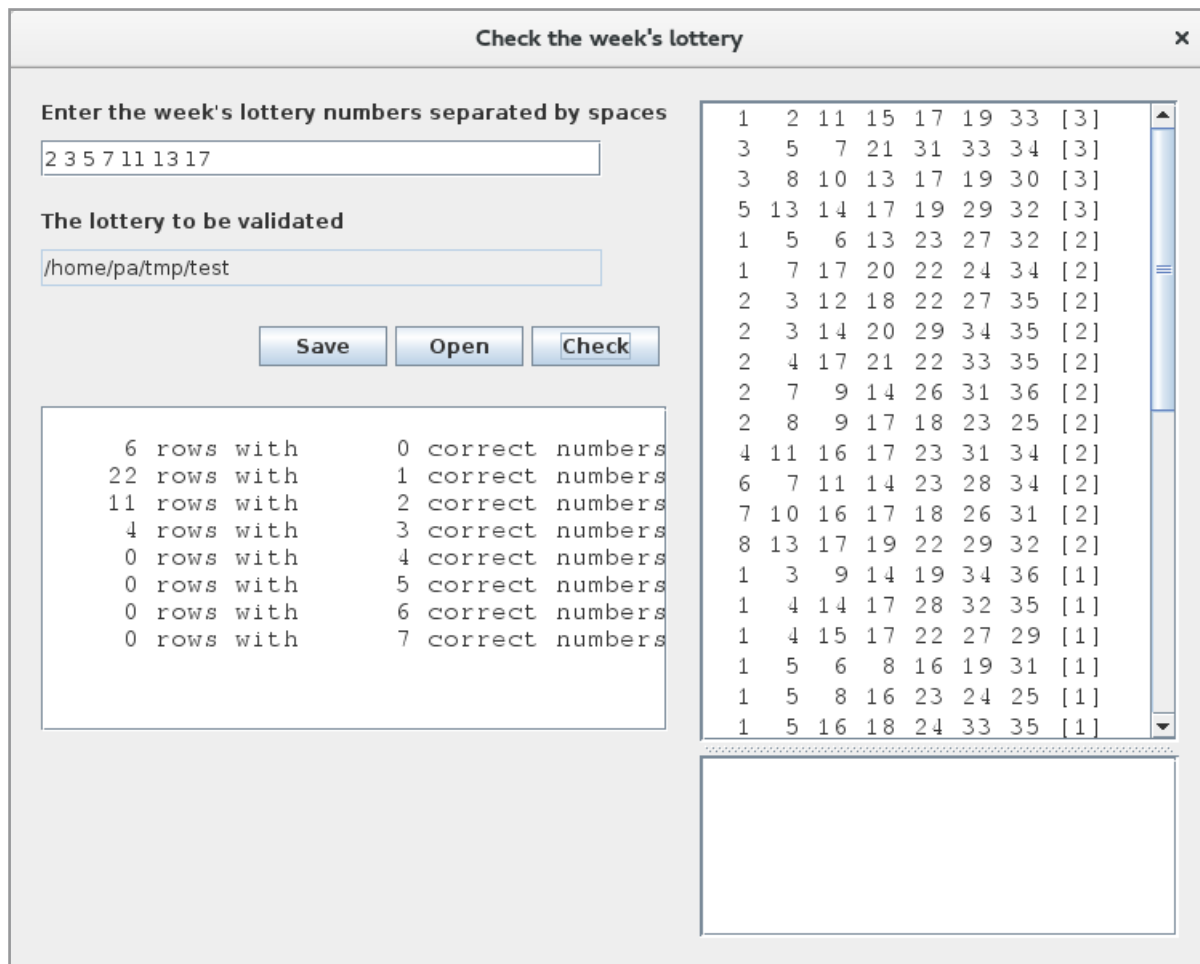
Check the week's lottery

×

Enter the week's lottery numbers separated by spaces

2 3 5 7 11 13 17

The lottery to be validated

/home/pa/tmp/test

Save Open Check

6 rows with 0 correct numbers
22 rows with 1 correct numbers
11 rows with 2 correct numbers
4 rows with 3 correct numbers
0 rows with 4 correct numbers
0 rows with 5 correct numbers
0 rows with 6 correct numbers
0 rows with 7 correct numbers

1 2 11 15 17 19 33 [3]
3 5 7 21 31 33 34 [3]
3 8 10 13 17 19 30 [3]
5 13 14 17 19 29 32 [3]
1 5 6 13 23 27 32 [2]
1 7 17 20 22 24 34 [2]
2 3 12 18 22 27 35 [2]
2 3 14 20 29 34 35 [2]
2 4 17 21 22 33 35 [2]
2 7 9 14 26 31 36 [2]
2 8 9 17 18 23 25 [2]
4 11 16 17 23 31 34 [2]
6 7 11 14 23 28 34 [2]
7 10 16 17 18 26 31 [2]
8 13 17 19 22 29 32 [2]
1 3 9 14 19 34 36 [1]
1 4 14 17 28 32 35 [1]
1 4 15 17 22 27 29 [1]
1 5 6 8 16 19 31 [1]
1 5 8 16 23 24 25 [1]
1 5 16 18 24 33 35 [1]